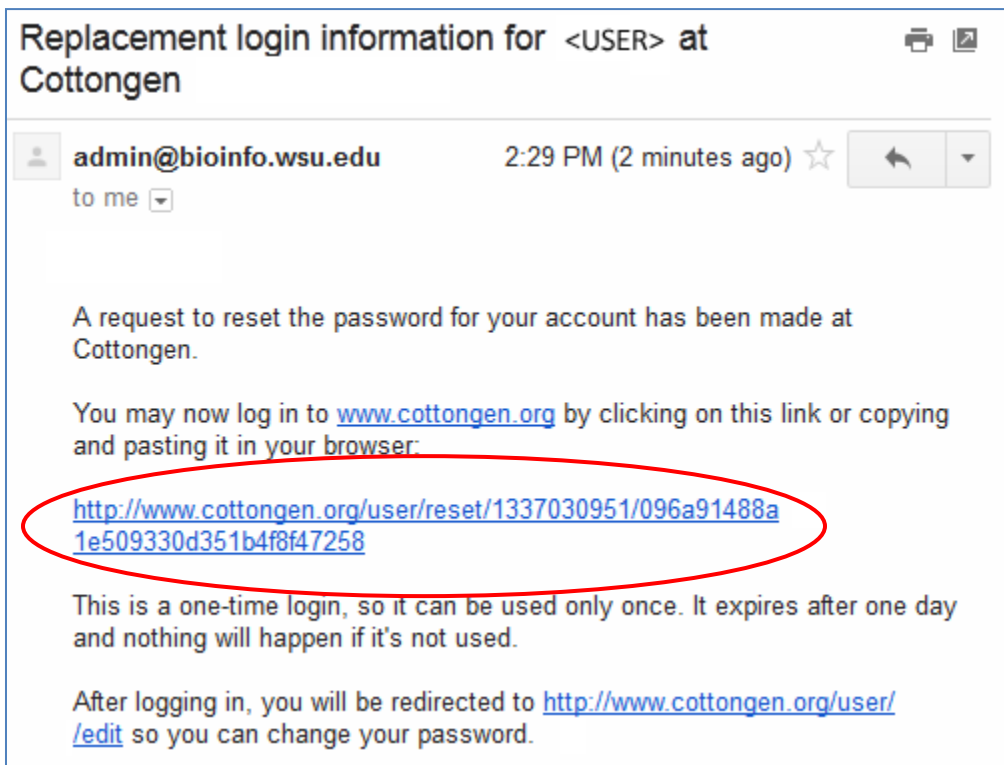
Replacement login information for <USER> at Cottongen

admin@bioinfo.wsu.edu
to me

2:29 PM (2 minutes ago)

A request to reset the password for your account has been made at Cottongen.

You may now log in to www.cottongen.org by clicking on this link or copying and pasting it in your browser:

http://www.cottongen.org/user/reset/1337030951/096a91488a1e509330d351b4f8f47258

This is a one-time login, so it can be used only once. It expires after one day and nothing will happen if it's not used.

After logging in, you will be redirected to http://www.cottongen.org/user/edit so you can change your password.